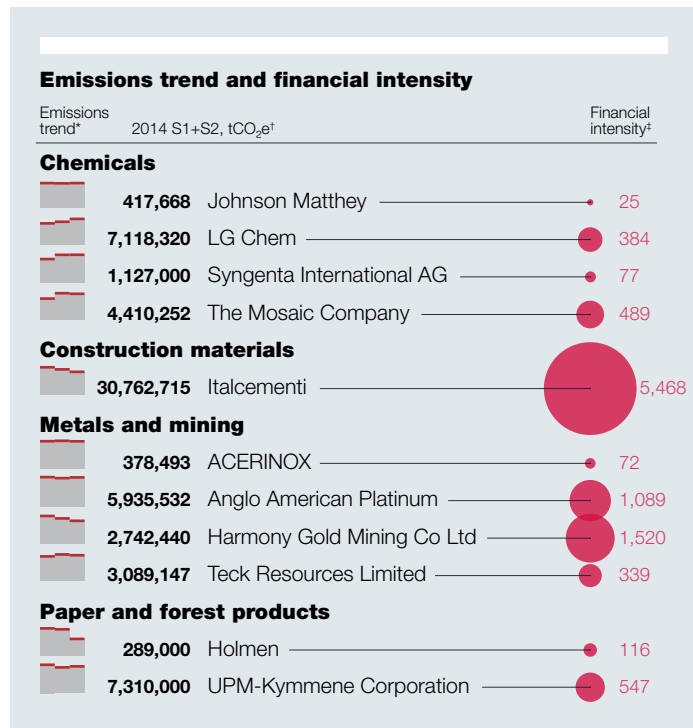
Emissions trend and financial intensity

Emissions trend* 2014 S1+S2, $tCO_2e^†$ Financial intensity‡

Chemicals

| 417,668 | Johnson Matthey | 25 |
|---|---|---|
| 7,118,320 | LG Chem | 384 |
| 1,127,000 | Syngenta International AG | 77 |
| 4,410,252 | The Mosaic Company | 489 |

Construction materials

| 30,762,715 | Italcementi | 5,468 |
|---|---|---|

Metals and mining

| 378,493 | ACERINOX | 72 |
|---|---|---|
| 5,935,532 | Anglo American Platinum | 1,089 |
| 2,742,440 | Harmony Gold Mining Co Ltd | 1,520 |
| 3,089,147 | Teck Resources Limited | 339 |

Paper and forest products

| 289,000 | Holmen | 116 |
|---|---|---|
| 7,310,000 | UPM-Kymmene Corporation | 547 |